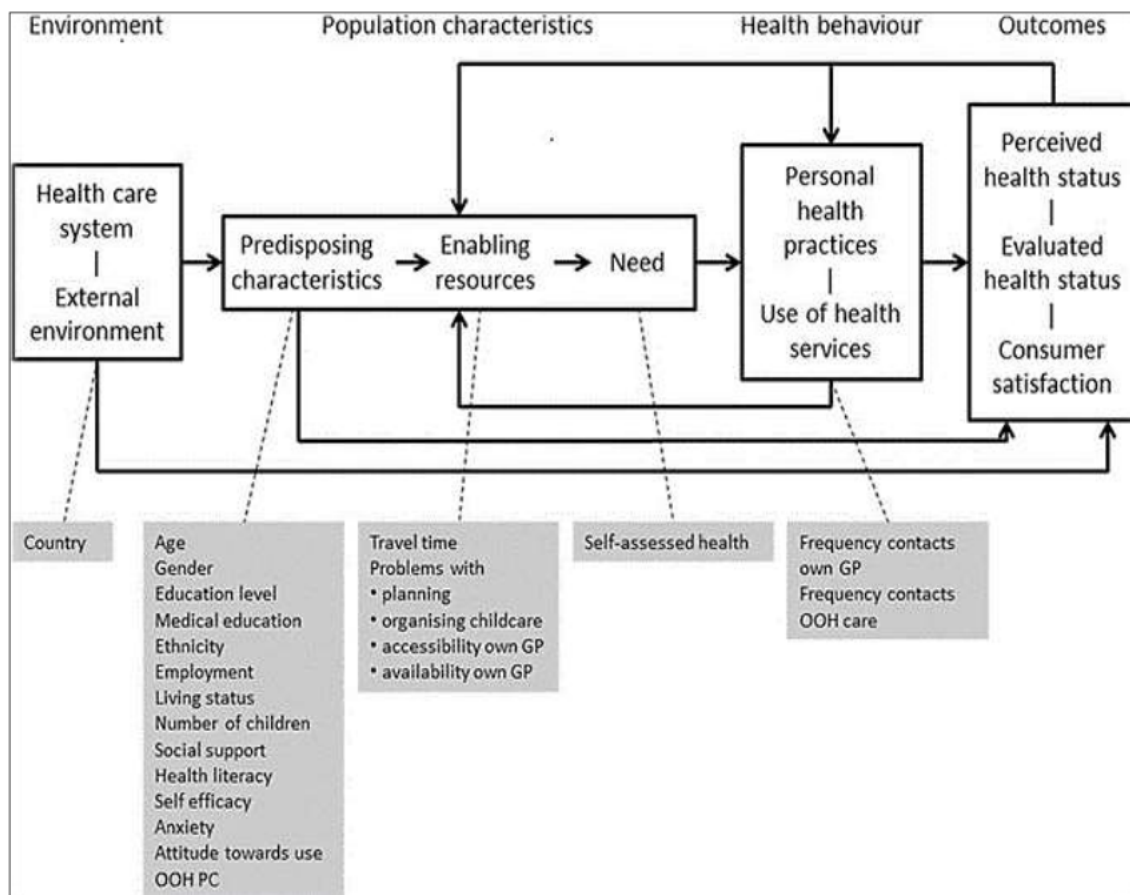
Environment

Population characteristics

Health behaviour

Outcomes

Health care system
|
External environment

Predisposing characteristics

Enabling resources

Need

Personal health practices
|
Use of health services

Perceived health status
|
Evaluated health status
|
Consumer satisfaction

Country

Age
Gender
Education level
Medical education
Ethnicity
Employment
Living status
Number of children
Social support
Health literacy
Self efficacy
Anxiety
Attitude towards use
OOH PC

Travel time
Problems with
• planning
• organising childcare
• accessibility own GP
• availability own GP

Self-assessed health

Frequency contacts own GP
Frequency contacts OOH care